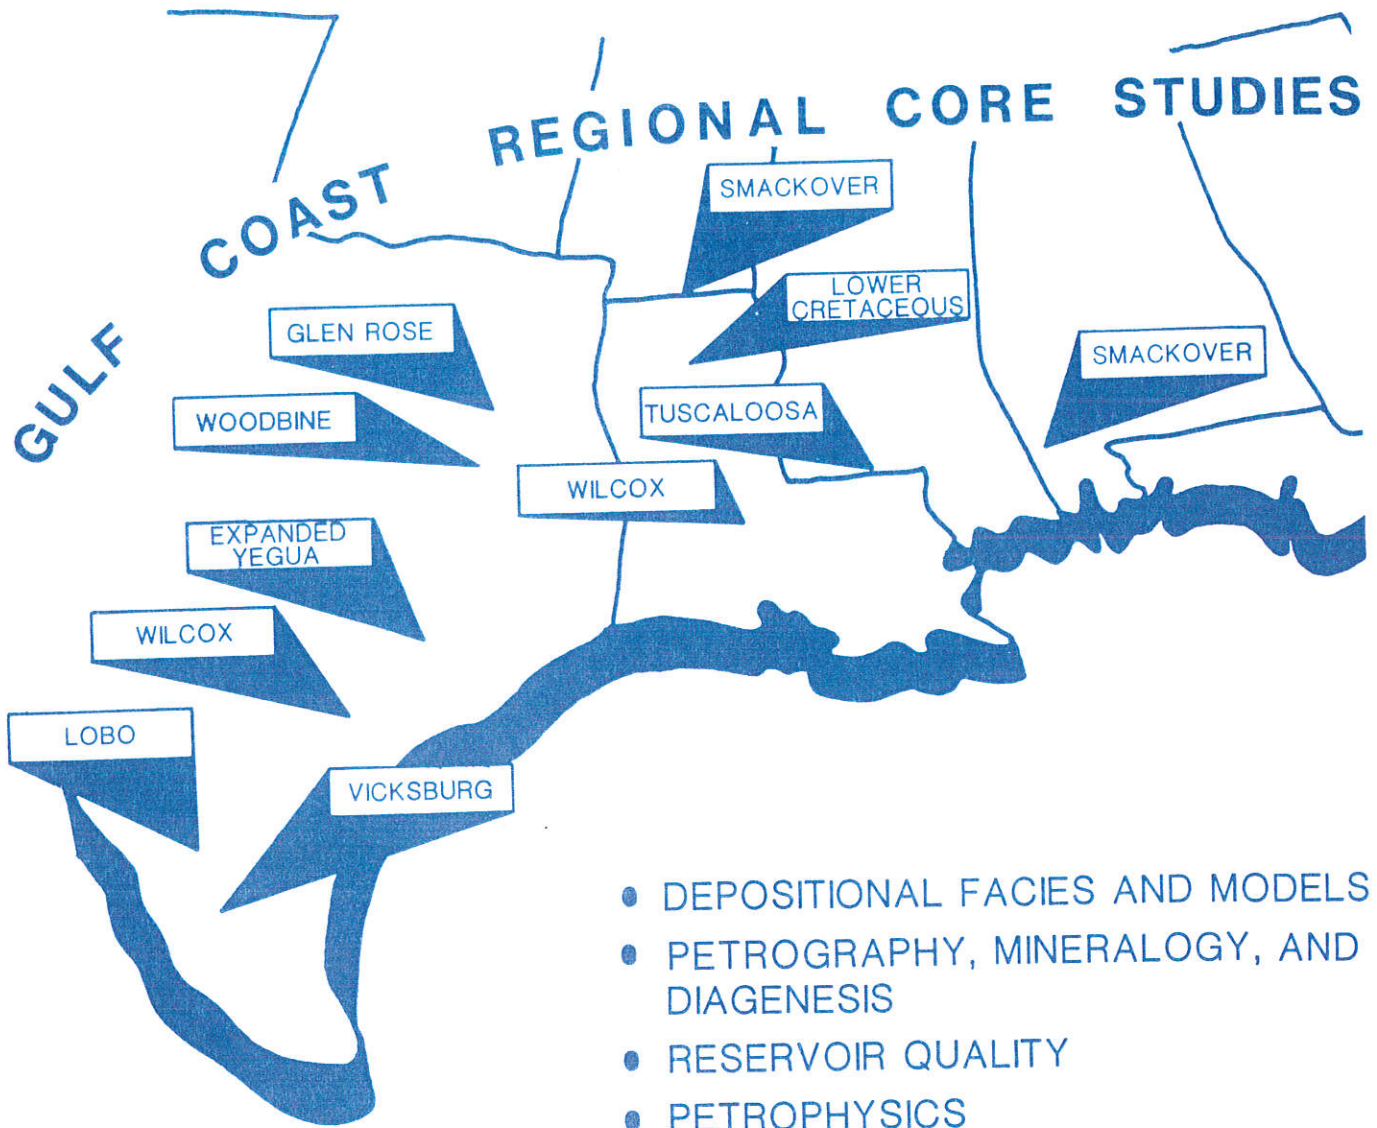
GULF COAST REGIONAL CORE STUDIES

SMACKOVER

LOWER CRETACEOUS

GLEN ROSE

SMACKOVER

TUSCALOOSA

WOODBINE

WILCOX

EXPANDED YEGUA

WILCOX

LOBO

VICKSBURG

• DEPOSITIONAL FACIES AND MODELS
• PETROGRAPHY, MINERALOGY, AND DIAGENESIS
• RESERVOIR QUALITY
• PETROPHYSICS